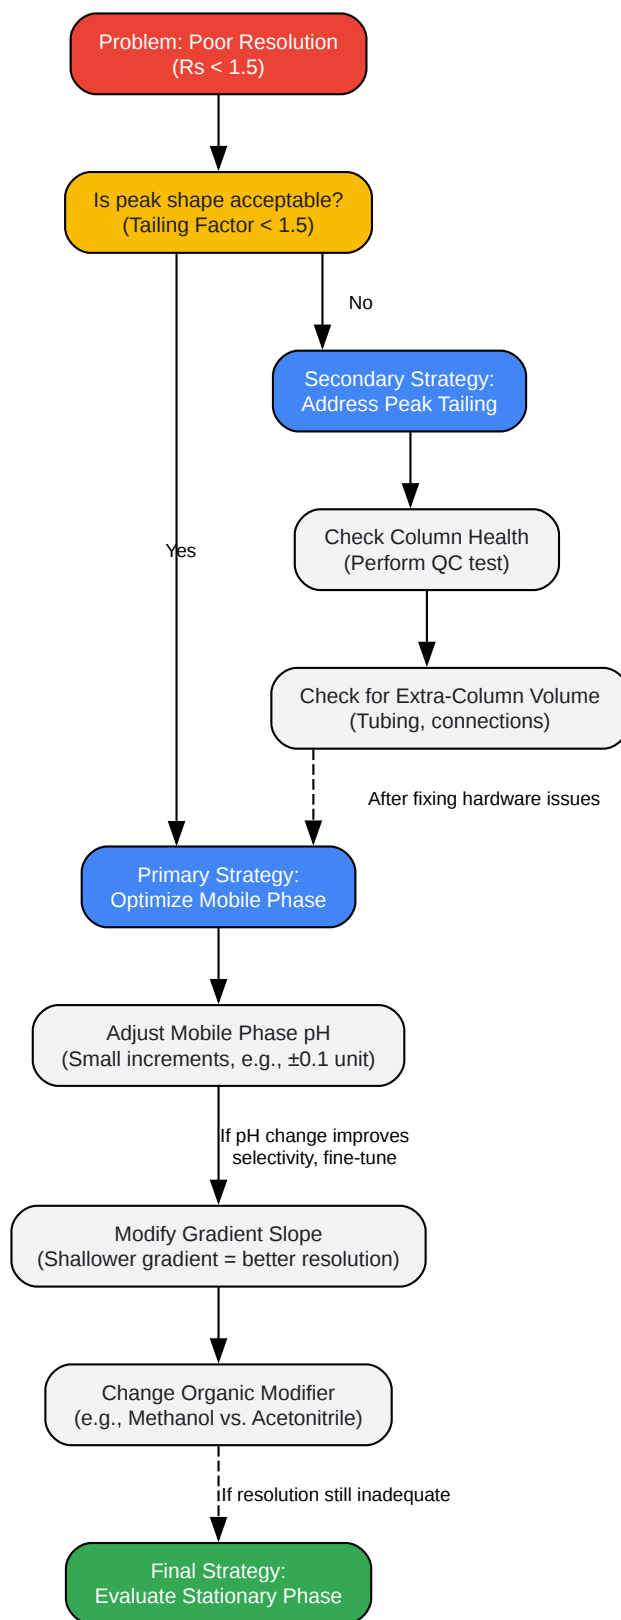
Problem: Poor Resolution
(Rs < 1.5)

Is peak shape acceptable?
(Tailing Factor < 1.5)

No

Secondary Strategy:
Address Peak Tailing

Yes

Check Column Health
(Perform QC test)

Check for Extra-Column Volume
(Tubing, connections)

After fixing hardware issues

Primary Strategy:
Optimize Mobile Phase

Adjust Mobile Phase pH
(Small increments, e.g., ±0.1 unit)

If pH change improves selectivity, fine-tune

Modify Gradient Slope
(Shallower gradient = better resolution)

Change Organic Modifier
(e.g., Methanol vs. Acetonitrile)

If resolution still inadequate

Final Strategy:
Evaluate Stationary Phase